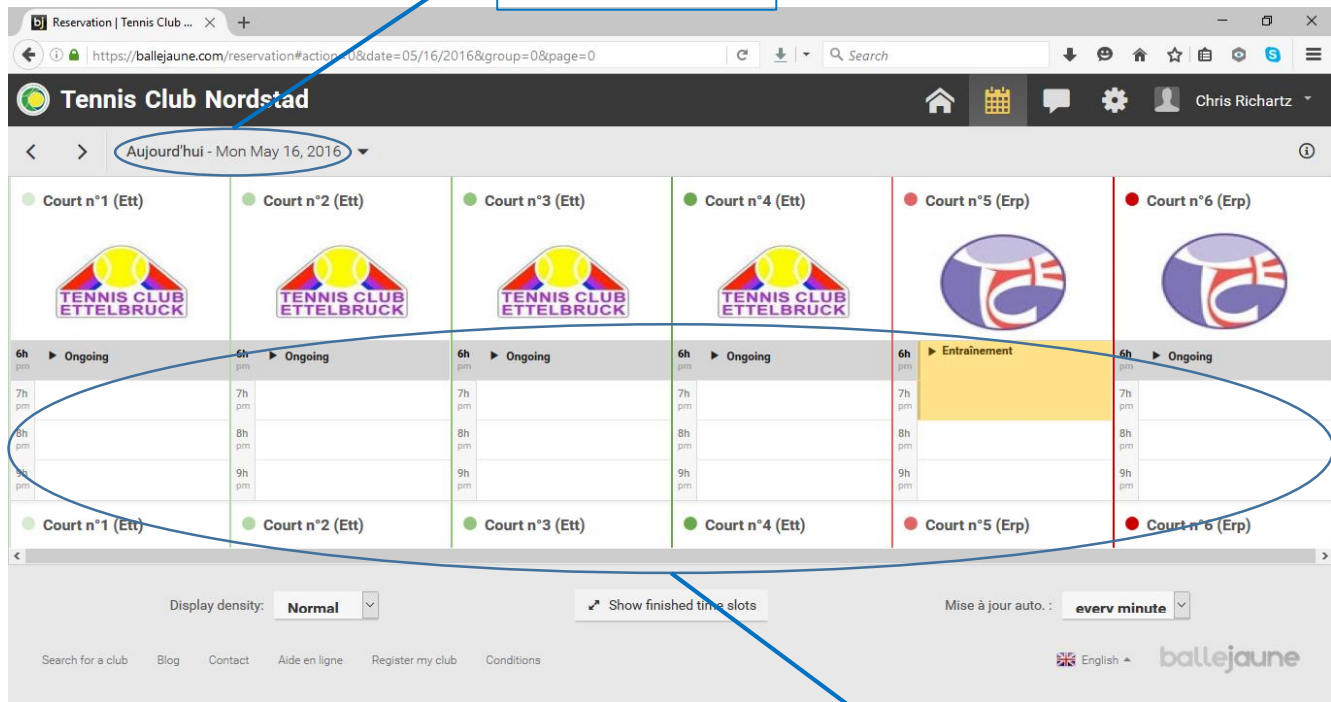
Reservation | Tennis Club ...

https://ballejaune.com/reservation#action=0&date=05/16/2016&group=0&page=0

Search

Tennis Club Nordstad

Chris Richartz

Aujourd'hui - Mon May 16, 2016

| Court n°1 (Ett) | Court n°2 (Ett) | Court n°3 (Ett) | Court n°4 (Ett) | Court n°5 (Erp) | Court n°6 (Erp) |
|---|---|---|---|---|---|
| TENNIS CLUB ETTELBRUCK | TENNIS CLUB ETTELBRUCK | TENNIS CLUB ETTELBRUCK | TENNIS CLUB ETTELBRUCK | | |
| 6h pm ▶ Ongoing | 6h pm ▶ Ongoing | 6h pm ▶ Ongoing | 6h pm ▶ Ongoing | 6h pm ▶ Entraînement | 6h pm ▶ Ongoing |
| 7h pm | 7h pm | 7h pm | 7h pm | 7h pm | 7h pm |
| 8h pm | 8h pm | 8h pm | 8h pm | 8h pm | 8h pm |
| 9h pm | 9h pm | 9h pm | 9h pm | 9h pm | 9h pm |
| Court n°1 (Ett) | Court n°2 (Ett) | Court n°3 (Ett) | Court n°4 (Ett) | Court n°5 (Erp) | Court n°6 (Erp) |

Display density: Normal

Show finished time slots

Mise à jour auto. : every minute

Search for a club Blog Contact Aide en ligne Register my club Conditions

English

ballejaune